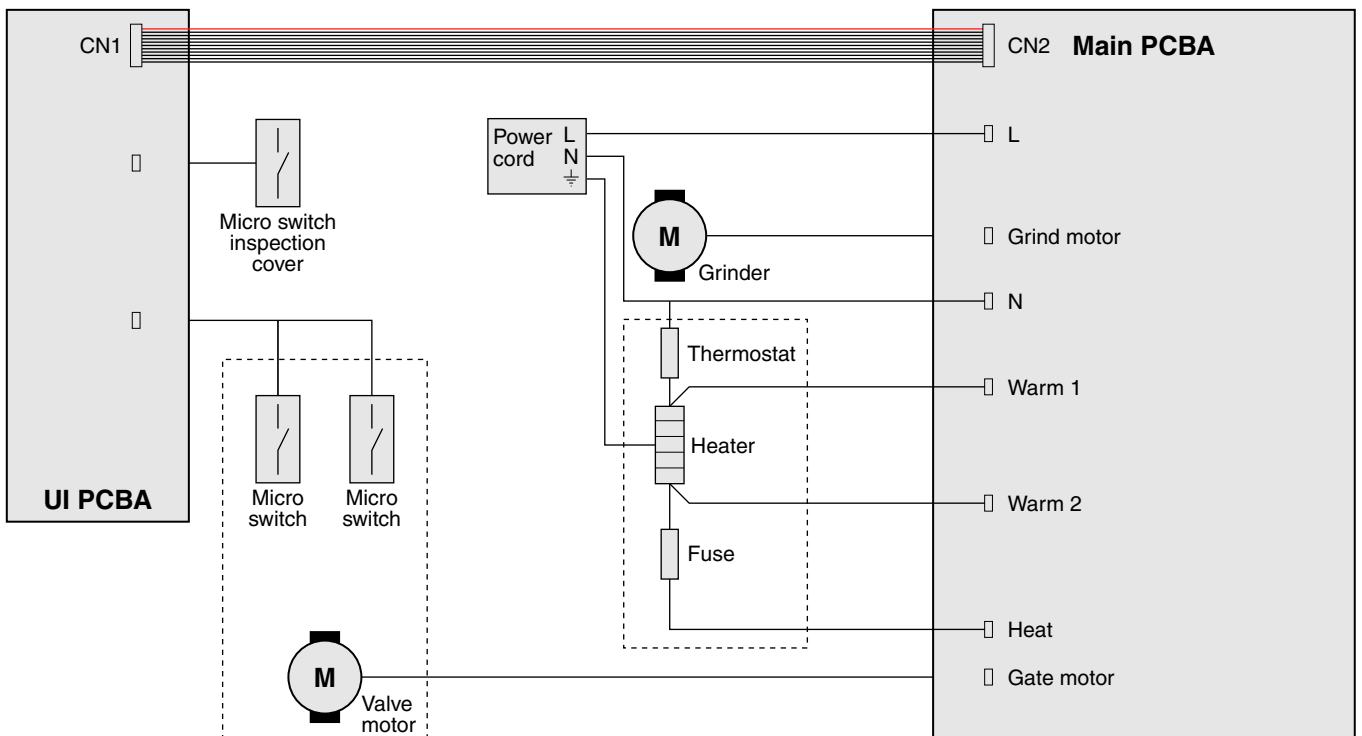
CN1

CN2 Main PCBA

Power cord L N

Micro switch inspection cover

L

M

Grinder

Grind motor

N

Thermostat

Warm 1

Heater

Micro switch

Micro switch

UI PCBA

Warm 2

Fuse

Heat

M

Valve motor

Gate motor